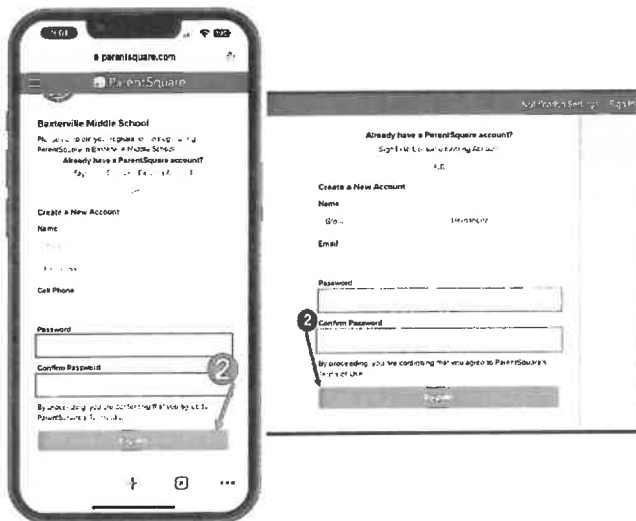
9:01

parentsquare.com

ParentSquare

Baxterville Middle School

Please complete your registration to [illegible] ParentSquare in Baxterville Middle School

Already have a ParentSquare account?

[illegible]

Create a New Account

Name

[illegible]

Cell Phone

Password

Confirm Password

2

By proceeding you are confirming that you agree to ParentSquare's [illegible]

Register

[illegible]

Already have a ParentSquare account?

Sign in to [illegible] Account

or

Create a New Account

Name

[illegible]

Email

Password

2

Confirm Password

By proceeding, you are confirming that you agree to ParentSquare's terms of use.

Register